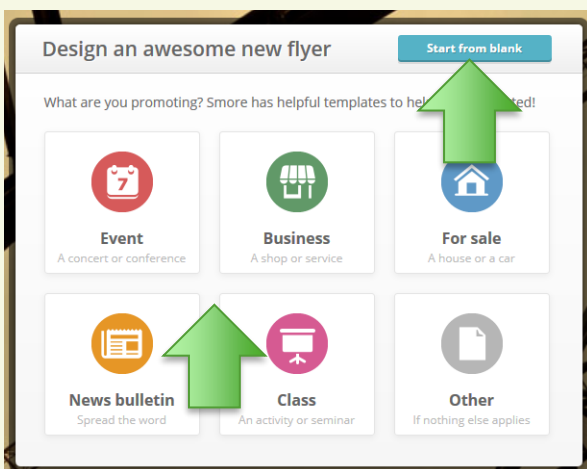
Design an awesome new flyer

Start from blank

What are you promoting? Smore has helpful templates to hel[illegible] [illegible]ted!

7

Event
A concert or conference

Business
A shop or service

For sale
A house or a car

News bulletin
Spread the word

Class
An activity or seminar

Other
If nothing else applies